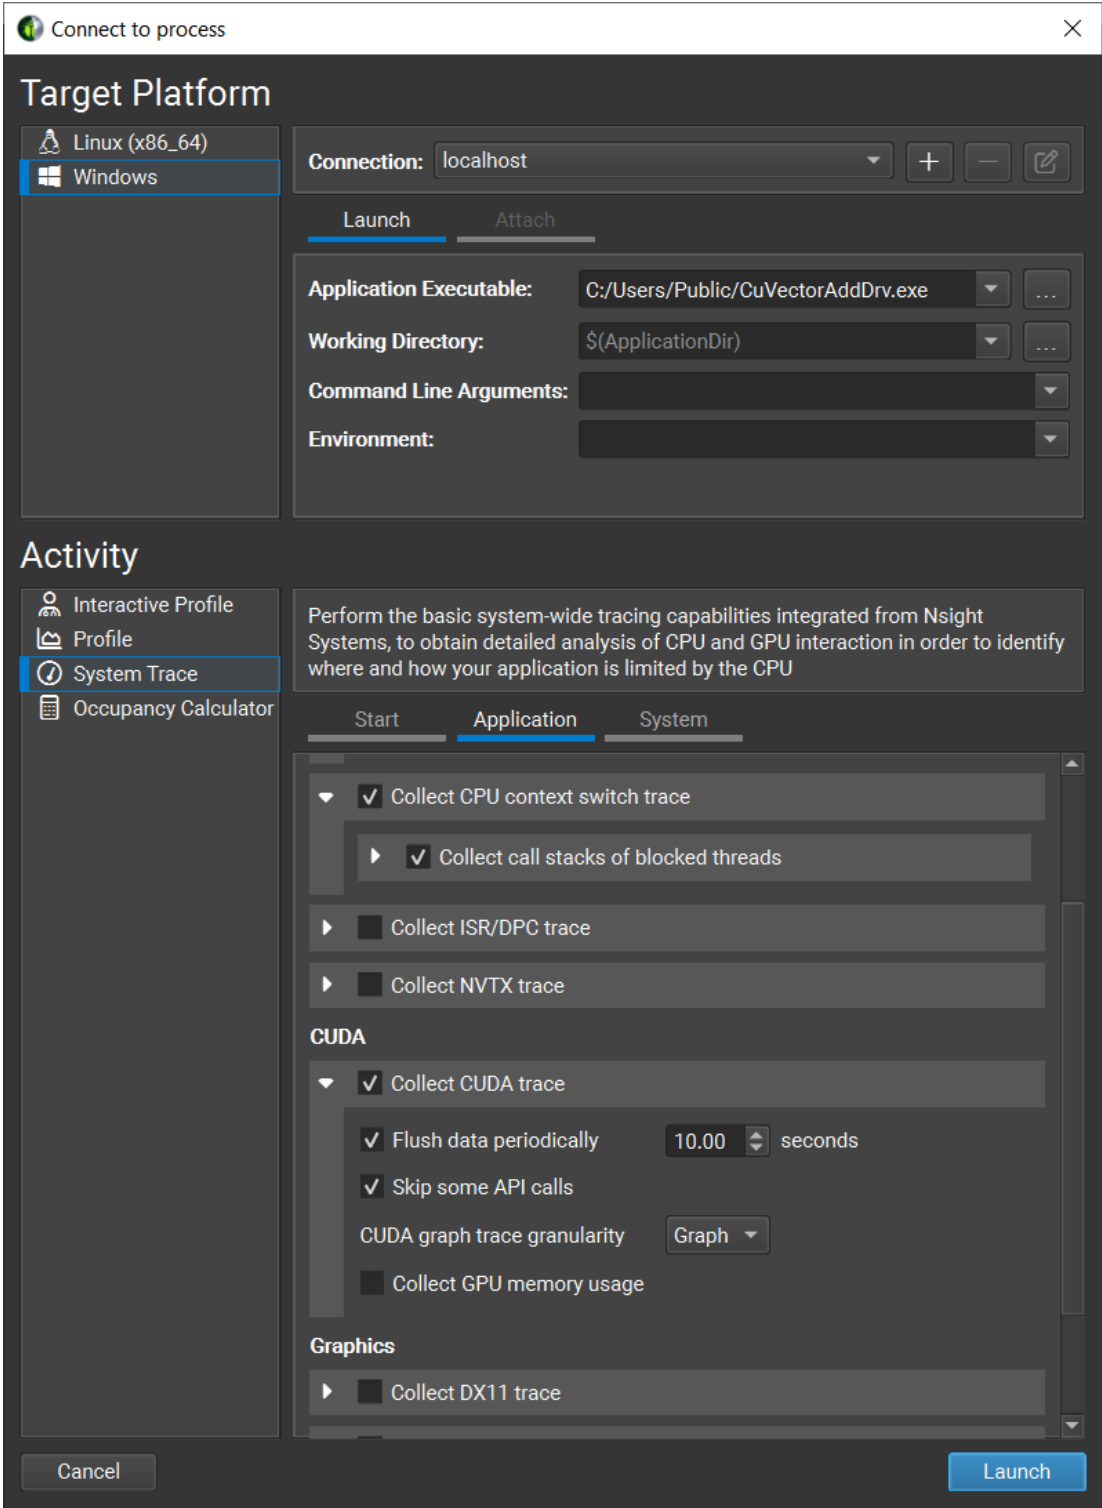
Connect to process

Target Platform

Linux (x86_64)
Windows

Connection: localhost

Launch Attach

Application Executable: C:/Users/Public/CuVectorAddDrv.exe ...
Working Directory: $(ApplicationDir) ...
Command Line Arguments:
Environment:

Activity

Interactive Profile
Profile
System Trace
Occupancy Calculator

Perform the basic system-wide tracing capabilities integrated from Nsight Systems, to obtain detailed analysis of CPU and GPU interaction in order to identify where and how your application is limited by the CPU

Start Application System

Collect CPU context switch trace
Collect call stacks of blocked threads
Collect ISR/DPC trace
Collect NVTX trace

CUDA
Collect CUDA trace
Flush data periodically 10.00 seconds
Skip some API calls
CUDA graph trace granularity Graph
Collect GPU memory usage

Graphics
Collect DX11 trace

Cancel
Launch